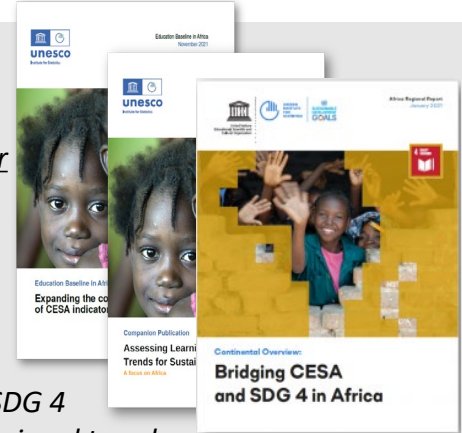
unesco
Institute for Statistics
Education Baseline in Africa
November 2021

Education Baseline in Africa
Expanding the co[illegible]
of CESA indicato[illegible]

unesco
Institute for Statistics

Companion Publication
Assessing Learni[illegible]
Trends for Sustai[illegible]
A focus on Africa

United Nations
Educational, Scientific and
Cultural Organization
SUSTAINABLE DEVELOPMENT GOALS
Africa Regional Report
January 2021

4

Continental Overview:
Bridging CESA
and SDG 4 in Africa

r

SDG 4
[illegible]